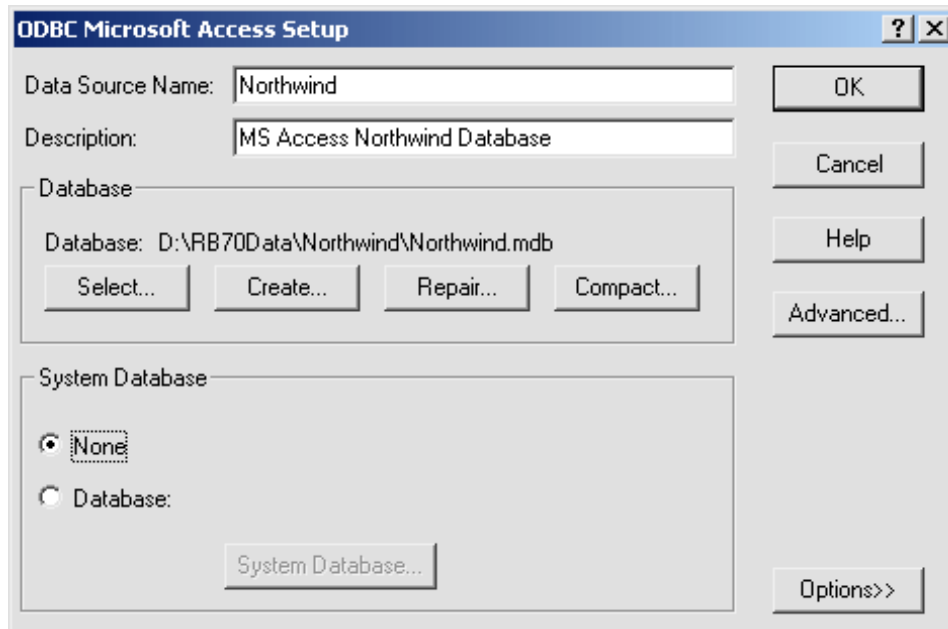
ODBC Microsoft Access Setup
? X

Data Source Name: Northwind
Description: MS Access Northwind Database

OK
Cancel
Help
Advanced...

Database
Database: D:\RB70Data\Northwind\Northwind.mdb
Select... Create... Repair... Compact...

System Database
None
Database:
System Database...

Options>>